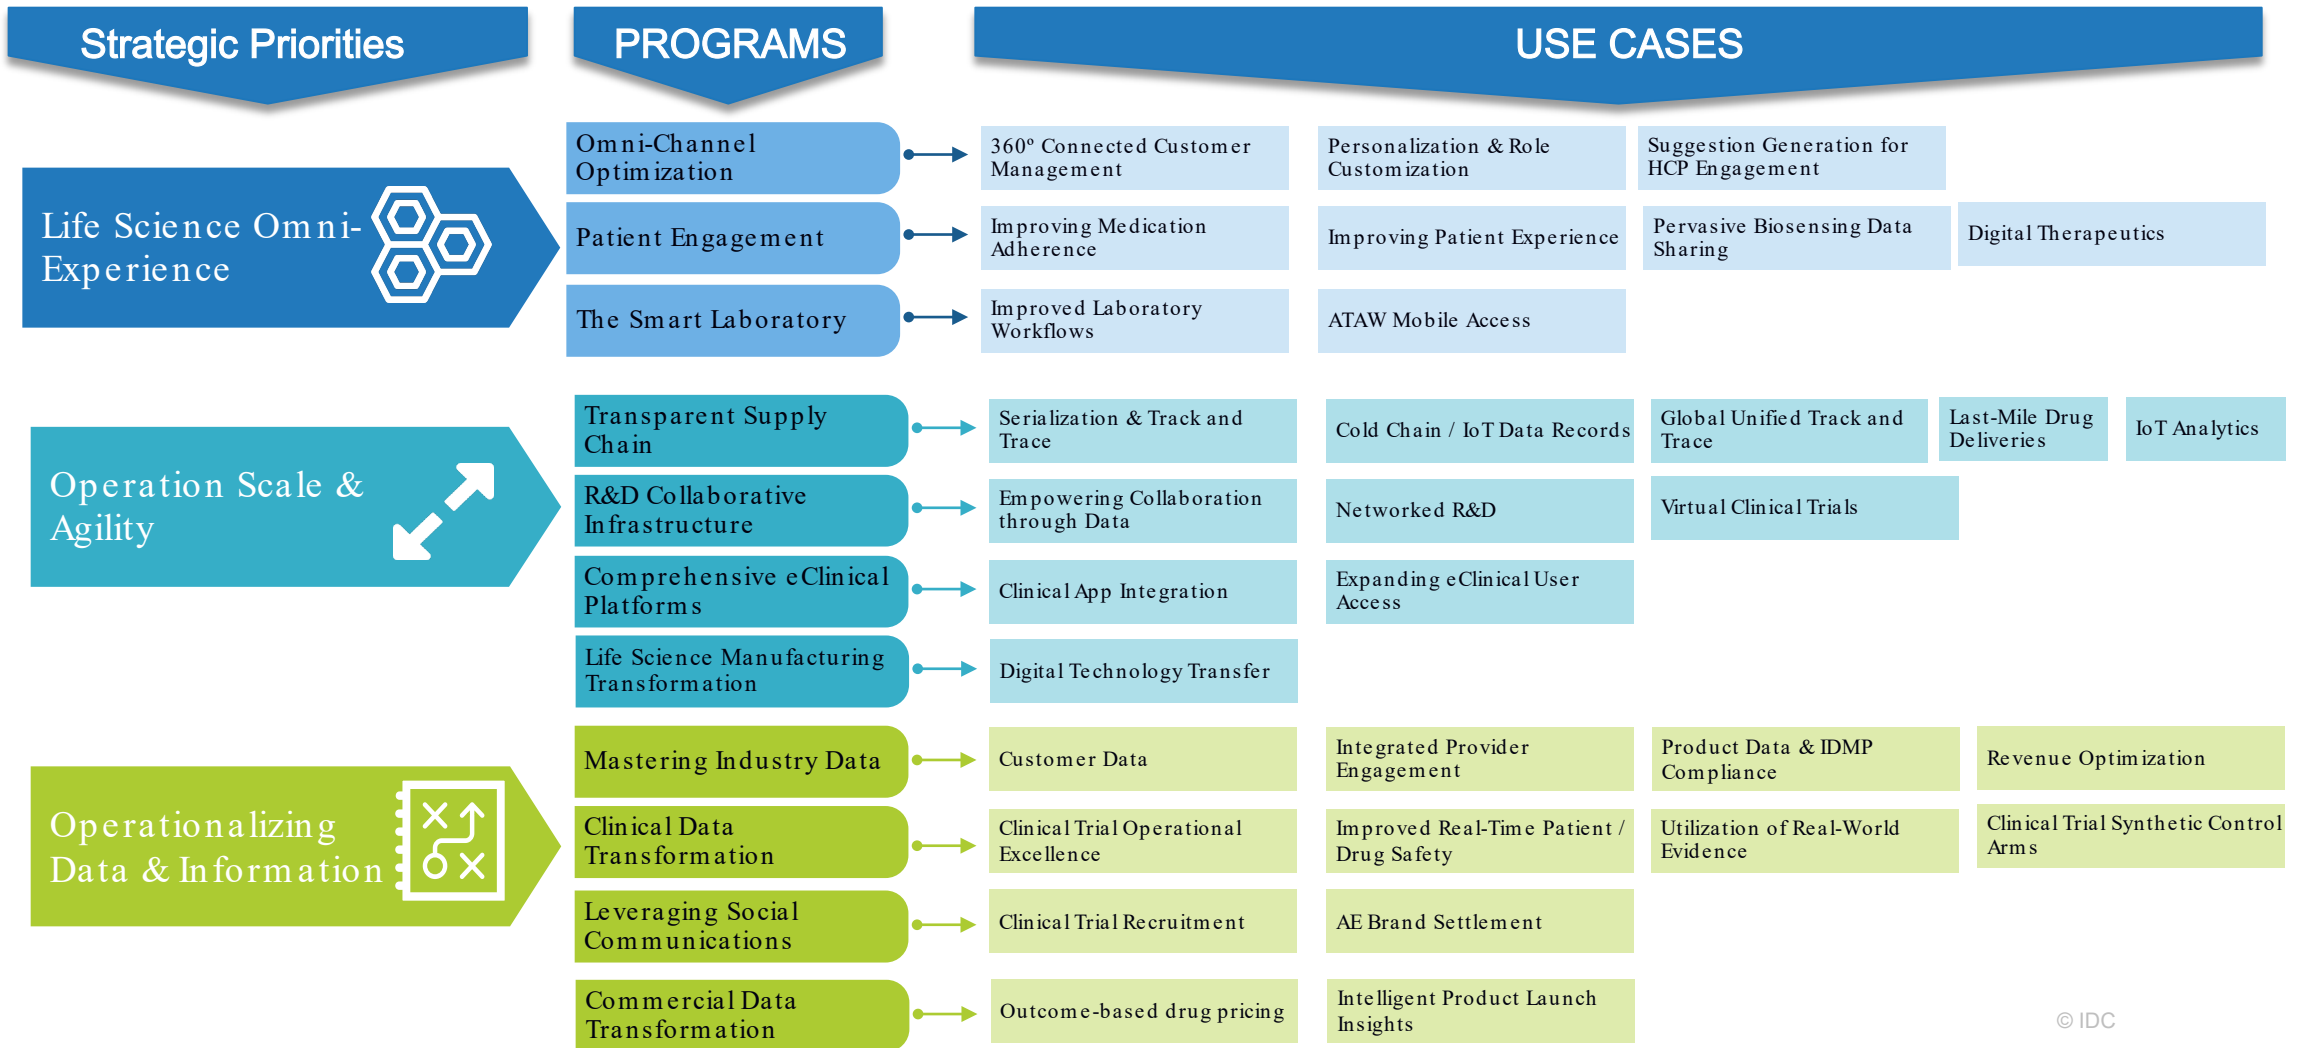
Strategic Priorities

PROGRAMS

USE CASES

Life Science Omni-Experience

Omni-Channel Optimization

360° Connected Customer Management

Personalization & Role Customization

Suggestion Generation for HCP Engagement

Patient Engagement

Improving Medication Adherence

Improving Patient Experience

Pervasive Biosensing Data Sharing

Digital Therapeutics

The Smart Laboratory

Improved Laboratory Workflows

ATAW Mobile Access

Operation Scale & Agility

Transparent Supply Chain

Serialization & Track and Trace

Cold Chain / IoT Data Records

Global Unified Track and Trace

Last-Mile Drug Deliveries

IoT Analytics

R&D Collaborative Infrastructure

Empowering Collaboration through Data

Networked R&D

Virtual Clinical Trials

Comprehensive eClinical Platforms

Clinical App Integration

Expanding eClinical User Access

Life Science Manufacturing Transformation

Digital Technology Transfer

Operationalizing Data & Information

Mastering Industry Data

Customer Data

Integrated Provider Engagement

Product Data & IDMP Compliance

Revenue Optimization

Clinical Data Transformation

Clinical Trial Operational Excellence

Improved Real-Time Patient / Drug Safety

Utilization of Real-World Evidence

Clinical Trial Synthetic Control Arms

Leveraging Social Communications

Clinical Trial Recruitment

AE Brand Settlement

Commercial Data Transformation

Outcome-based drug pricing

Intelligent Product Launch Insights

© IDC